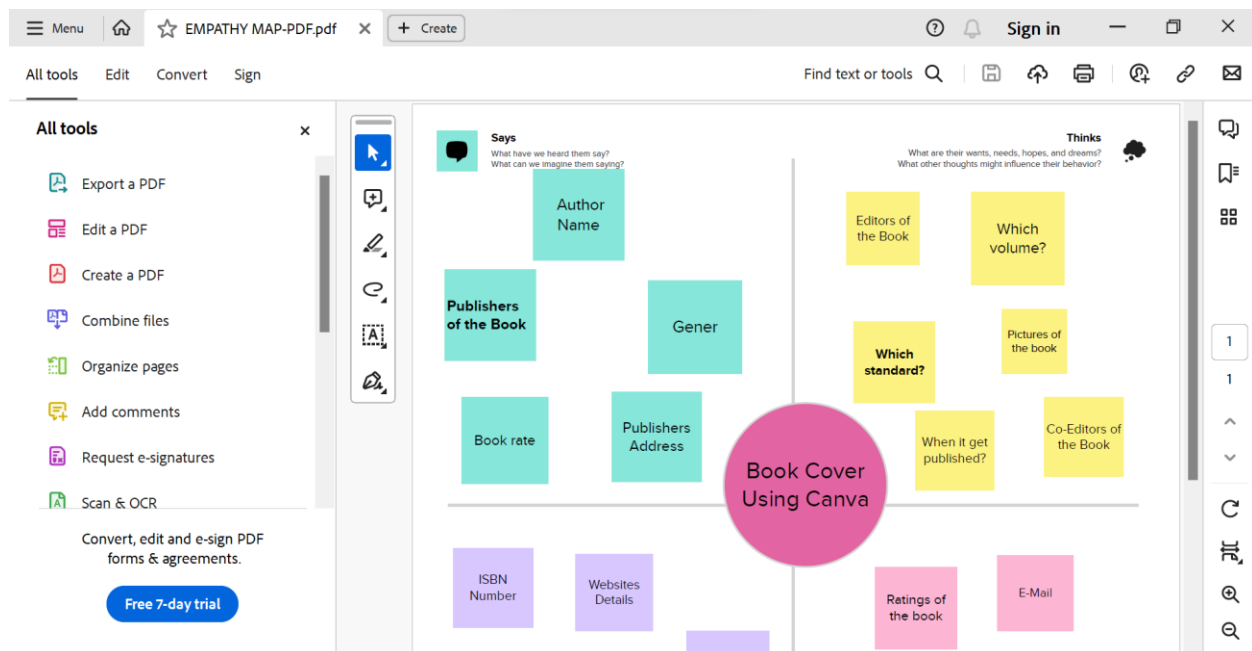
Menu EMPATHY MAP-PDF.pdf Create Sign in

All tools Edit Convert Sign Find text or tools

All tools

Export a PDF
Edit a PDF
Create a PDF
Combine files
Organize pages
Add comments
Request e-signatures
Scan & OCR

Convert, edit and e-sign PDF forms & agreements.

Free 7-day trial

Says
What have we heard them say?
What can we imagine them saying?

Thinks
What are their wants, needs, hopes, and dreams?
What other thoughts might influence their behavior?

Author Name

Publishers of the Book

Gener

Book rate

Publishers Address

Editors of the Book

Which volume?

Which standard?

Pictures of the book

When it get published?

Co-Editors of the Book

Book Cover Using Canva

ISBN Number

Websites Details

Ratings of the book

E-Mail

1
1